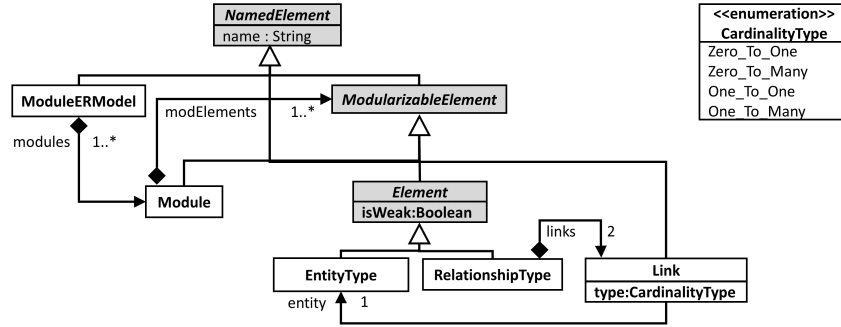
NamedElement
name : String

<<enumeration>>
CardinalityType
Zero_To_One
Zero_To_Many
One_To_One
One_To_Many

ModuleERModel
modElements
1..*
ModularizableElement
modules
1..*
Module
Element
isWeak:Boolean
links
2
EntityType
RelationshipType
Link
type:CardinalityType
entity
1